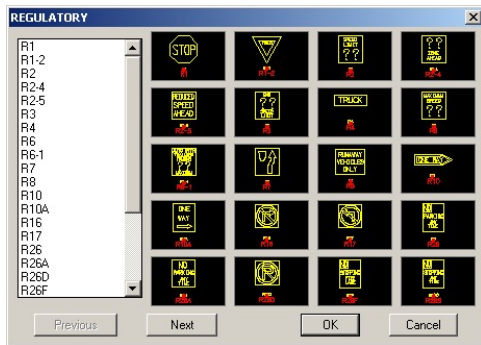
REGULATORY

R1
R1-2
R2
R2-4
R2-5
R3
R4
R6
R6-1
R7
R8
R10
R10A
R16
R17
R26
R26A
R26D
R26F

STOP
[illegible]
SPEED LIMIT ??
?? ZONE AHEAD
REDUCED SPEED AHEAD
??
TRUCK
MAXIMUM SPEED ??
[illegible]
RUNAWAY VEHICLES ONLY
ONE WAY
ONE WAY
NO PARKING
NO PARKING
NO STOPPING

Previous
Next
OK
Cancel